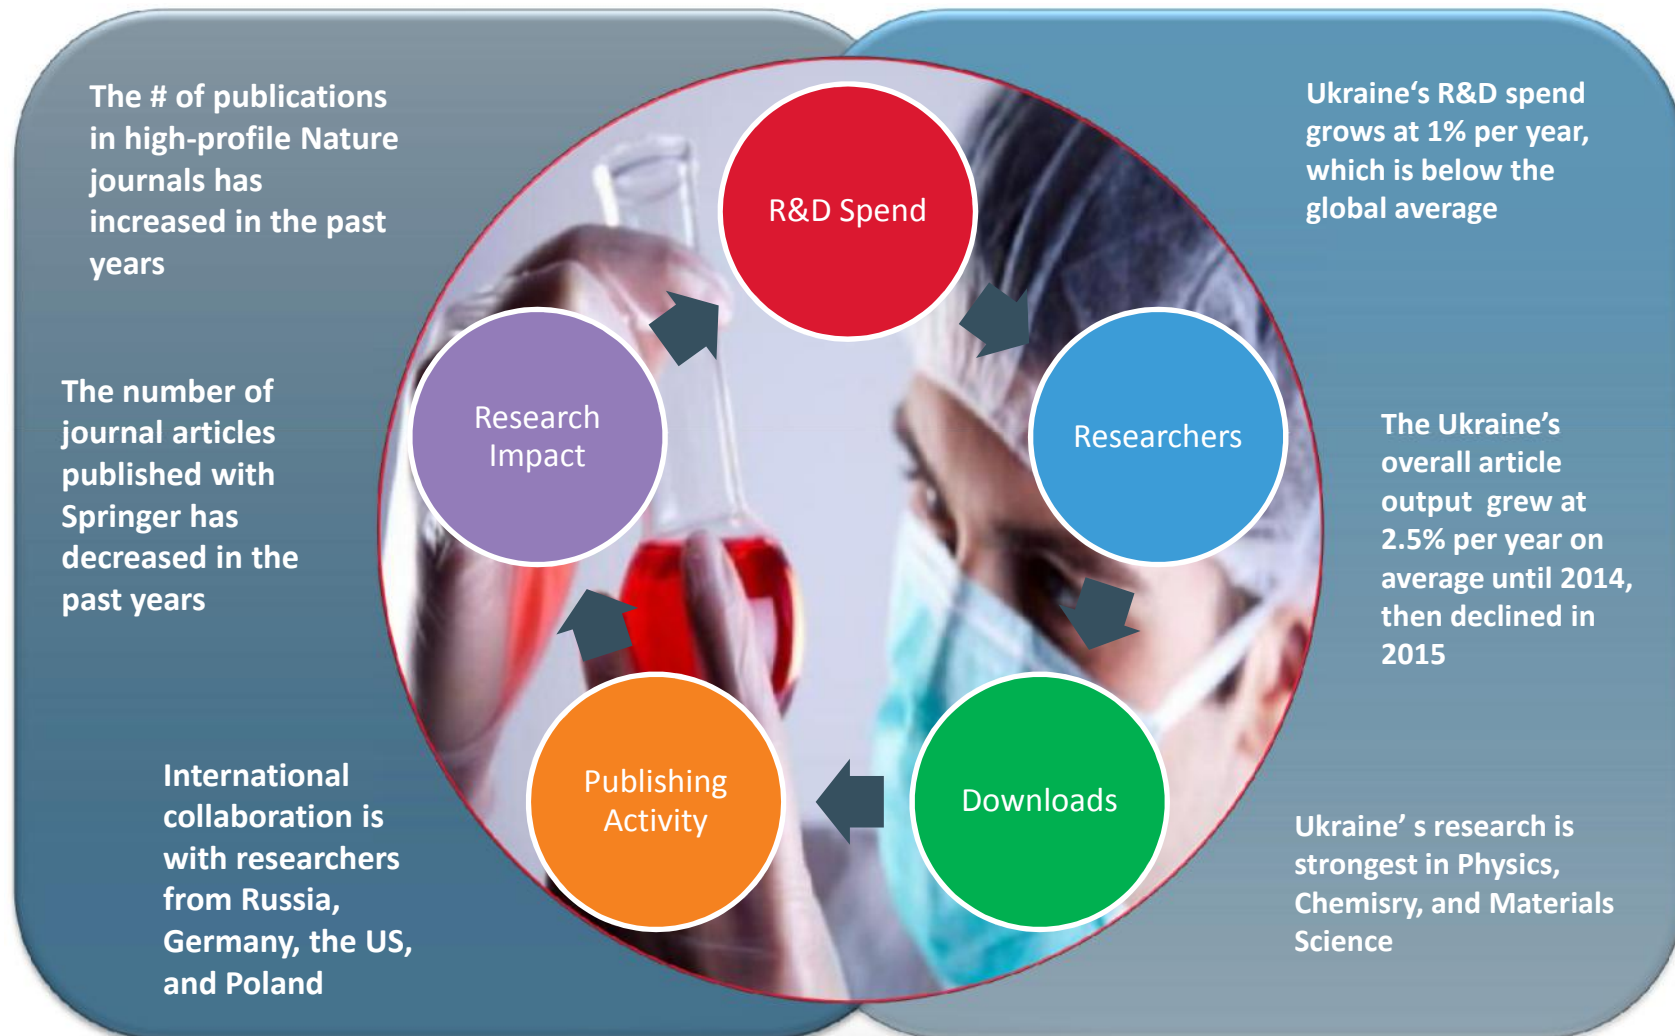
The # of publications in high-profile Nature journals has increased in the past years

The number of journal articles published with Springer has decreased in the past years

International collaboration is with researchers from Russia, Germany, the US, and Poland

R&D Spend

Researchers

Downloads

Publishing Activity

Research Impact

Ukraine‘s R&D spend grows at 1% per year, which is below the global average

The Ukraine’s overall article output grew at 2.5% per year on average until 2014, then declined in 2015

Ukraine’ s research is strongest in Physics, Chemisry, and Materials Science